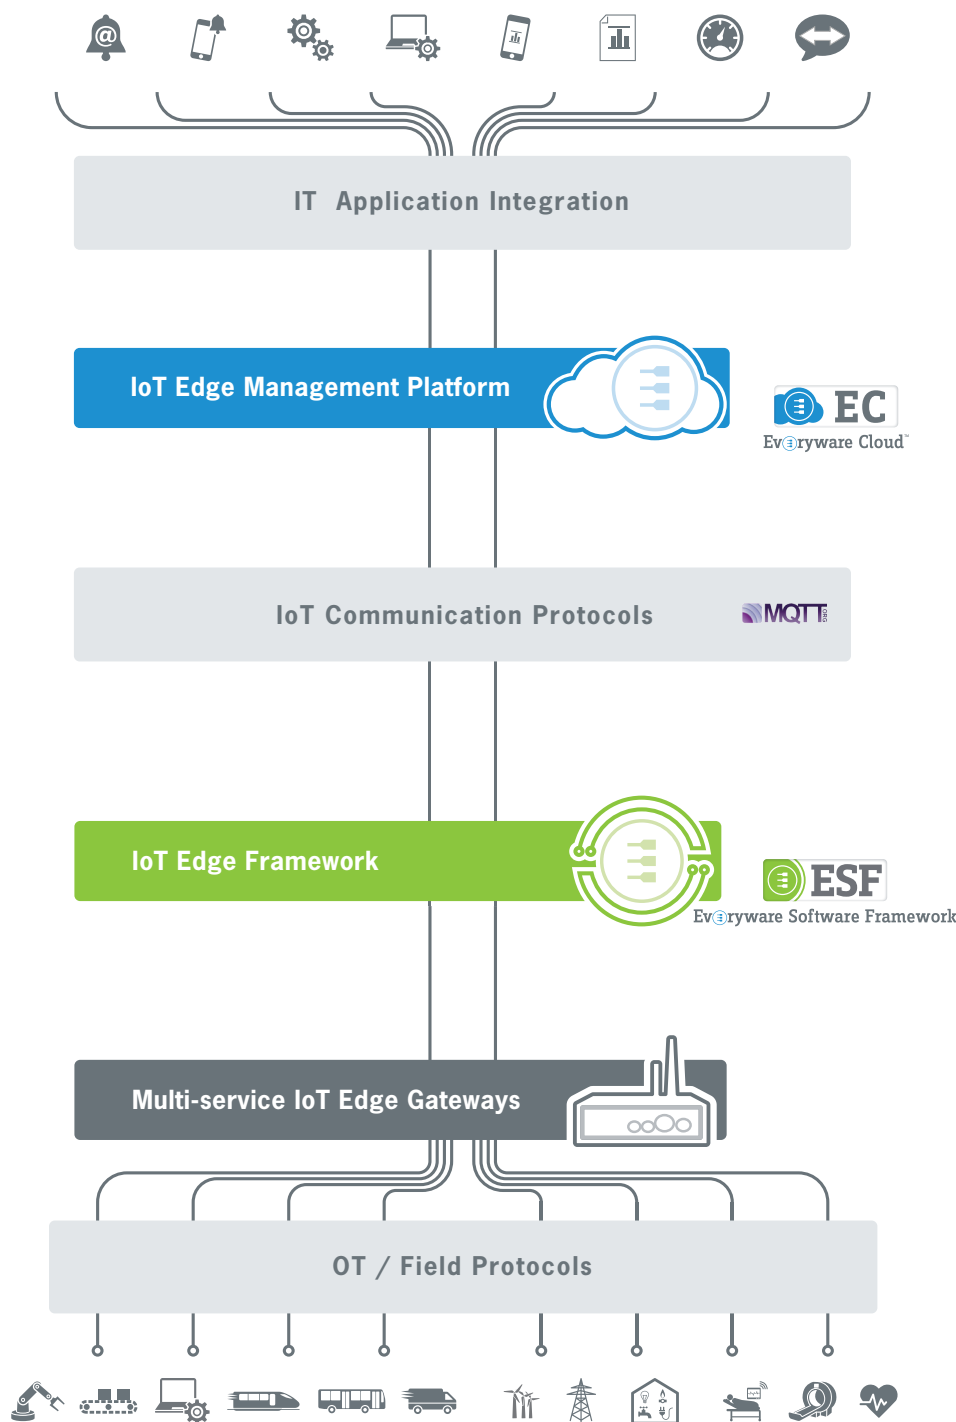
IT Application Integration

IoT Edge Management Platform

EC
Everyware Cloud™

IoT Communication Protocols

MQTT

IoT Edge Framework

ESF
Everyware Software Framework

Multi-service IoT Edge Gateways

OT / Field Protocols